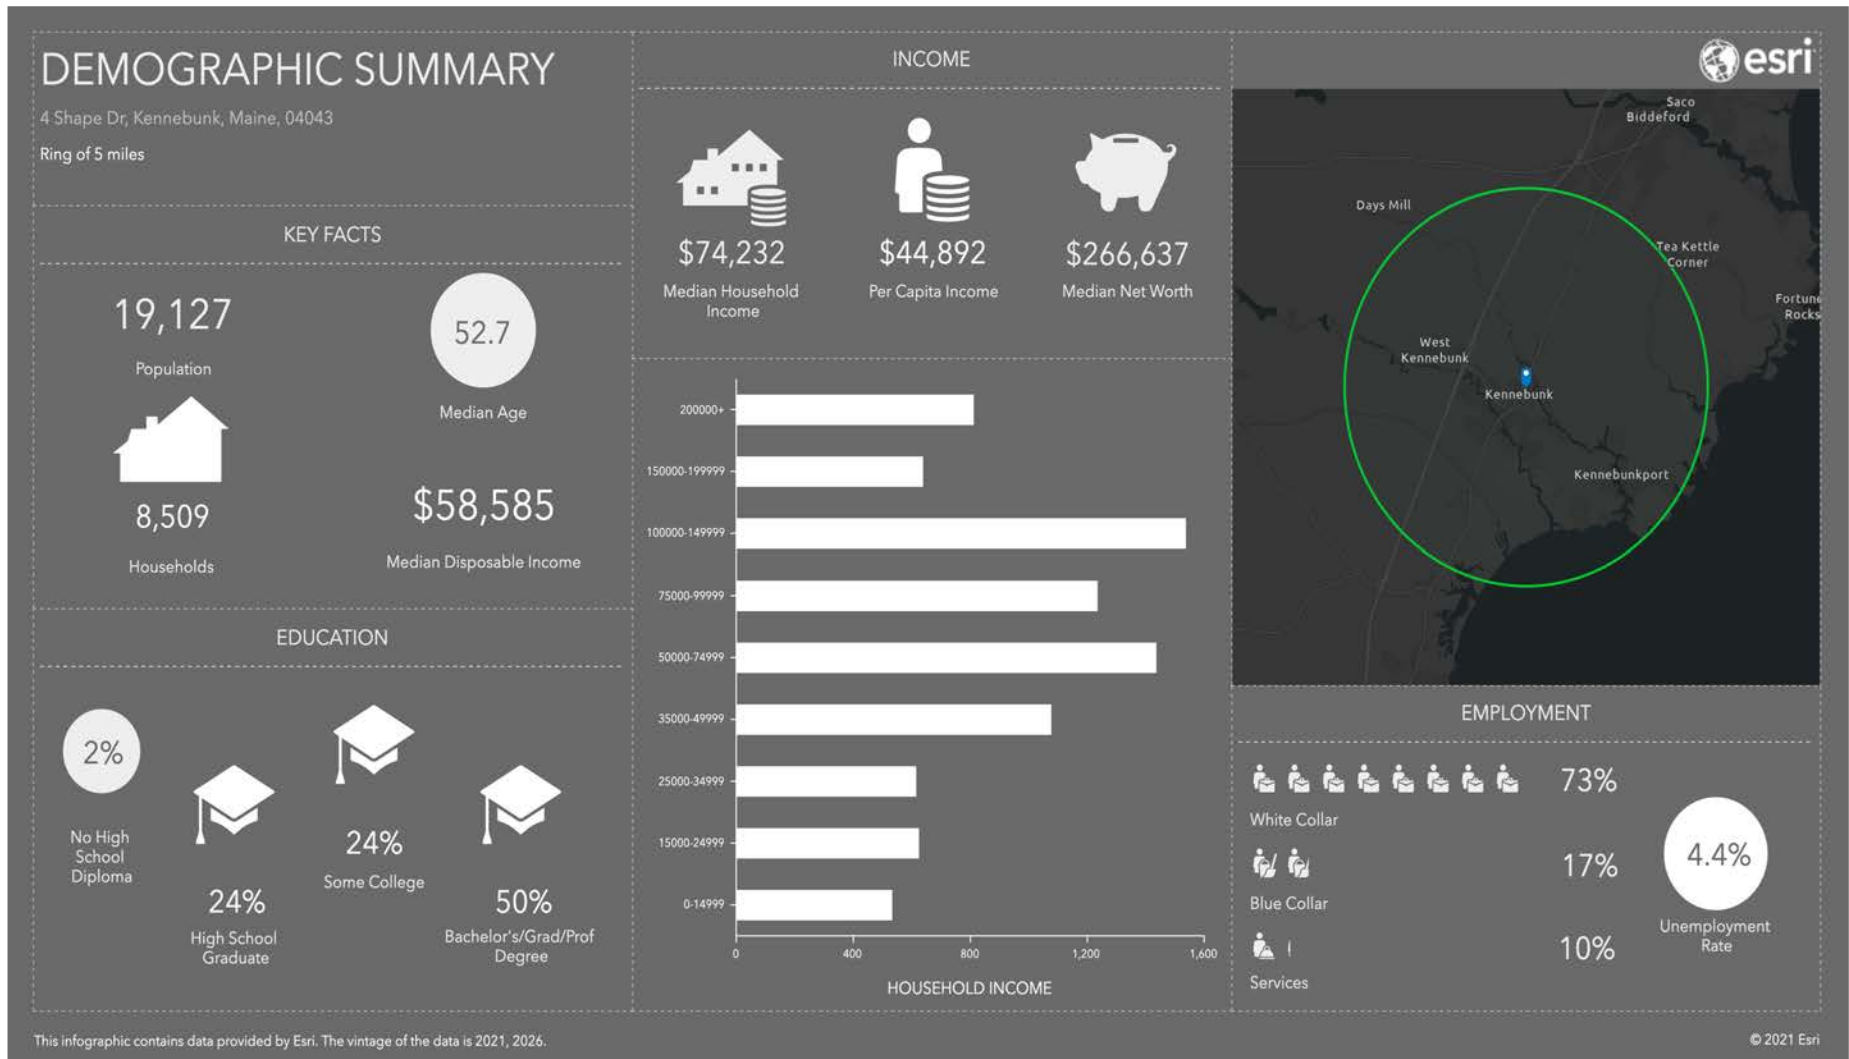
DEMOGRAPHIC SUMMARY

4 Shape Dr, Kennebunk, Maine, 04043

Ring of 5 miles

KEY FACTS

19,127
Population

52.7
Median Age

8,509
Households

$58,585
Median Disposable Income

EDUCATION

2%
No High School Diploma

24%
High School Graduate

24%
Some College

50%
Bachelor's/Grad/Prof Degree

INCOME

$74,232
Median Household Income

$44,892
Per Capita Income

$266,637
Median Net Worth

200000+
150000-199999
100000-149999
75000-99999
50000-74999
35000-49999
25000-34999
15000-24999
0-14999

0
400
800
1,200
1,600

HOUSEHOLD INCOME

esri

Saco
Biddeford
Days Mill
Tea Kettle Corner
Fortune Rocks
West Kennebunk
Kennebunk
Kennebunkport

EMPLOYMENT

73%
White Collar

17%
Blue Collar

10%
Services

4.4%
Unemployment Rate

This infographic contains data provided by Esri. The vintage of the data is 2021, 2026.

© 2021 Esri